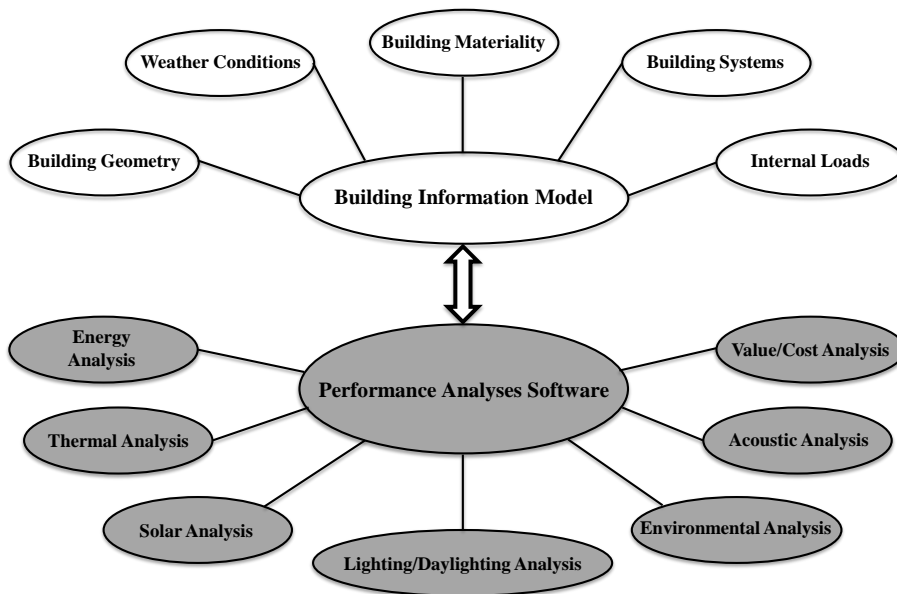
Weather Conditions

Building Materiality

Building Systems

Building Geometry

Internal Loads

Building Information Model

Energy Analysis

Value/Cost Analysis

Performance Analyses Software

Thermal Analysis

Acoustic Analysis

Solar Analysis

Environmental Analysis

Lighting/Daylighting Analysis